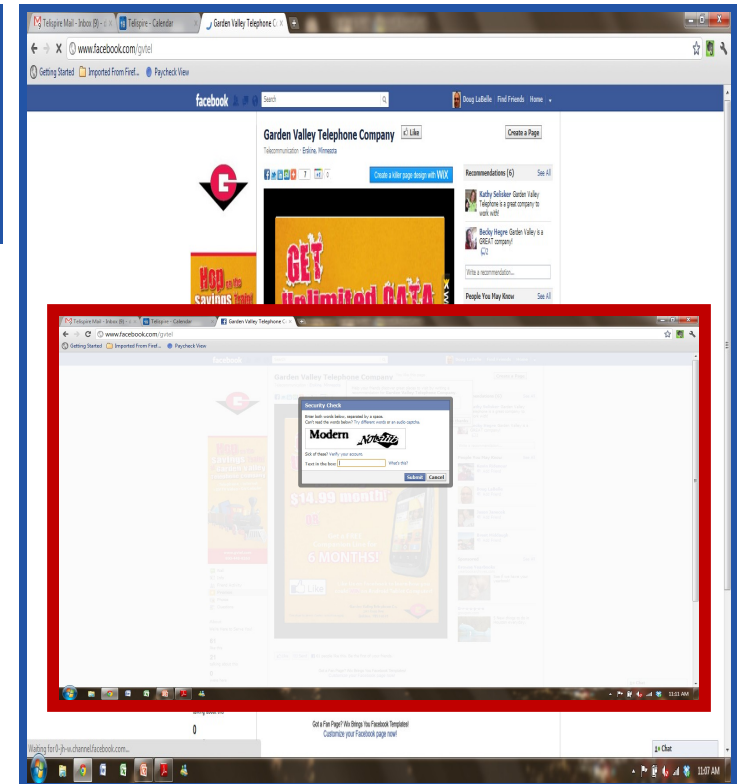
Telepire Mail - Inbox (8) - ...
Telepire - Calendar
Garden Valley Telephone C...
www.facebook.com/gvtel
Getting Started
Imported From Firef...
Paycheck View
facebook
Search
Doug LaBelle
Find Friends
Home
Garden Valley Telephone Company
Like
Create a Page
Telecommunication · Erskine, Minnesota
7
0
Create a killer page design with WIX
Recommendations (6)
See All
Kathy Selisker Garden Valley Telephone is a great company to work with!
Becky Hegre Garden Valley is a GREAT company!
Write a recommendation...
People You May Know
See All
GET Unlimited DATA
Hop on the savings train!

Telepire Mail - Inbox (8) - ...
Telepire - Calendar
Garden Valley Telephone C...
www.facebook.com/gvtel
Getting Started
Imported From Firef...
Paycheck View
facebook
Garden Valley Telephone Company
Security Check
Enter both words below, separated by a space.
Can't read the words below? Try different words or an audio captcha.
Modern
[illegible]
Out of these? Verify your account.
Text in the box:
What's this?
Submit
Cancel
$14.99 month!
6 MONTHS!
11:53 AM

Got a Fan Page? Wix Brings You Facebook Templates!
Customize your Facebook page now!
0
Waiting for 0-jh-w.channel.facebook.com...
Chat
11:07 AM